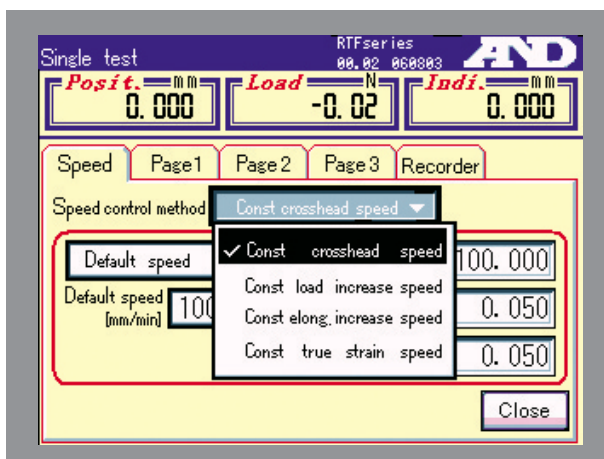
Single test
RTFseries
00.02 060803
A&D

Posit. mm
0.000

Load N
-0.02

Indi. mm
0.000

Speed
Page1
Page2
Page3
Recorder

Speed control method
Const crosshead speed

Default speed

Default speed [mm/min]
10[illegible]

✓ Const crosshead speed
Const load increase speed
Const elong. increase speed
Const true strain speed

100.000
0.050
0.050

Close